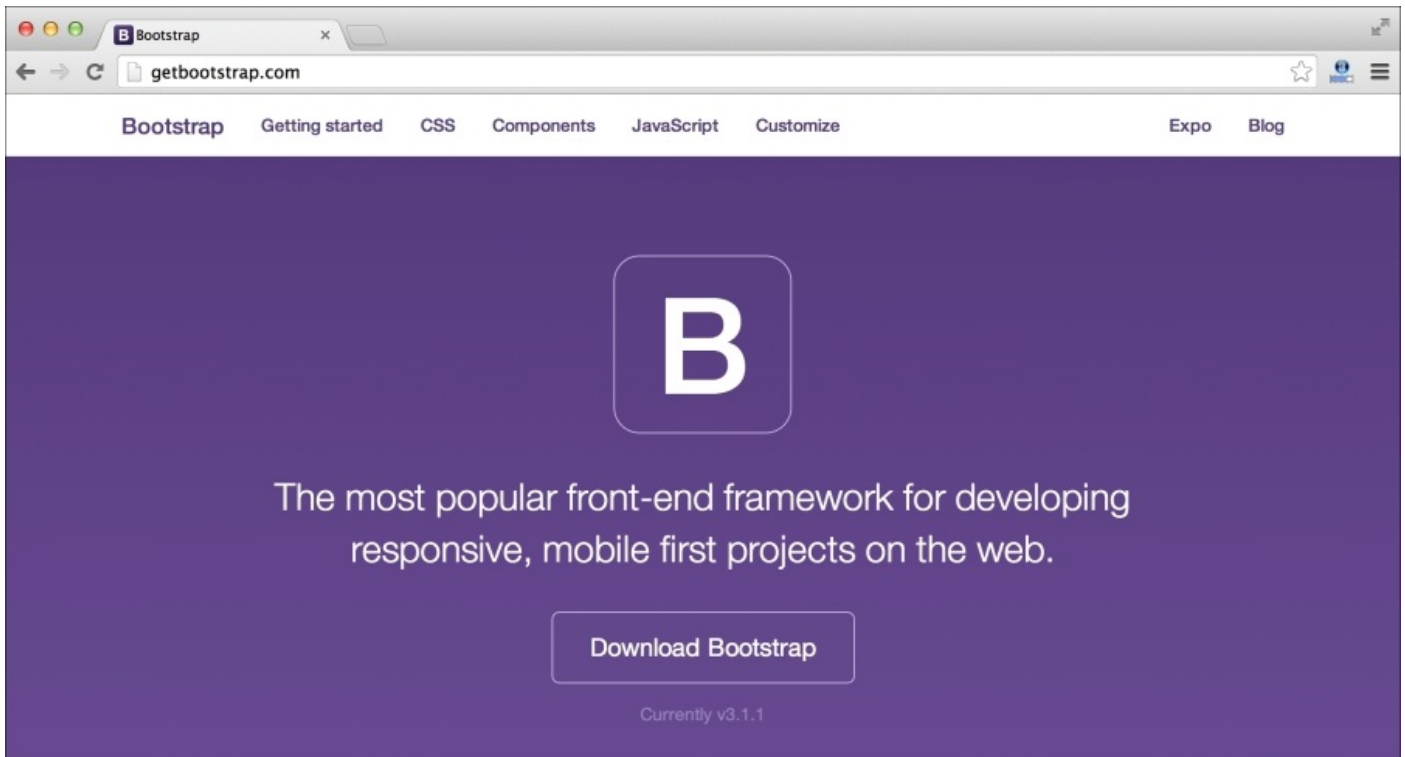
B Bootstrap ×

getbootstrap.com

Bootstrap Getting started CSS Components JavaScript Customize Expo Blog

B

The most popular front-end framework for developing responsive, mobile first projects on the web.

Download Bootstrap

Currently v3.1.1